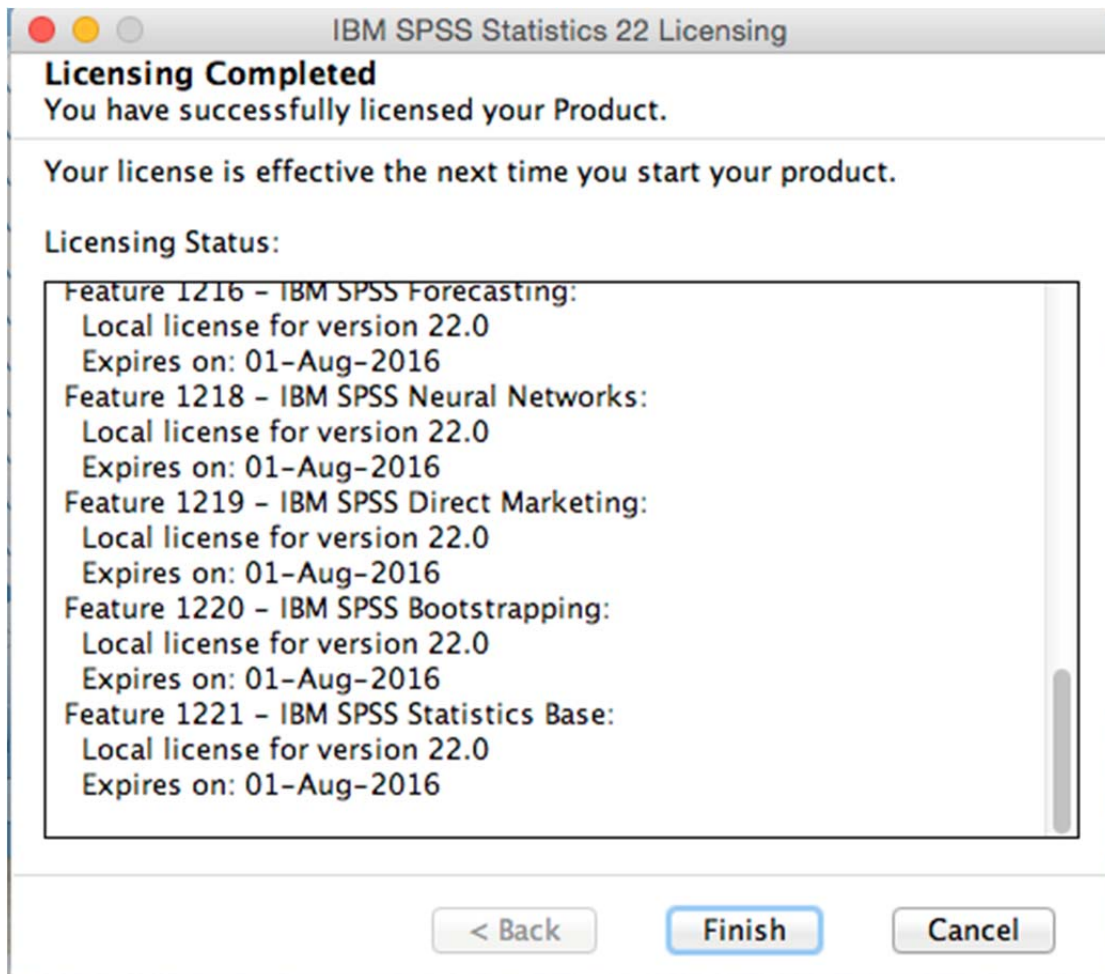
IBM SPSS Statistics 22 Licensing

Licensing Completed
You have successfully licensed your Product.

Your license is effective the next time you start your product.

Licensing Status:

Feature 1216 - IBM SPSS Forecasting:
Local license for version 22.0
Expires on: 01-Aug-2016
Feature 1218 - IBM SPSS Neural Networks:
Local license for version 22.0
Expires on: 01-Aug-2016
Feature 1219 - IBM SPSS Direct Marketing:
Local license for version 22.0
Expires on: 01-Aug-2016
Feature 1220 - IBM SPSS Bootstrapping:
Local license for version 22.0
Expires on: 01-Aug-2016
Feature 1221 - IBM SPSS Statistics Base:
Local license for version 22.0
Expires on: 01-Aug-2016

< Back
Finish
Cancel